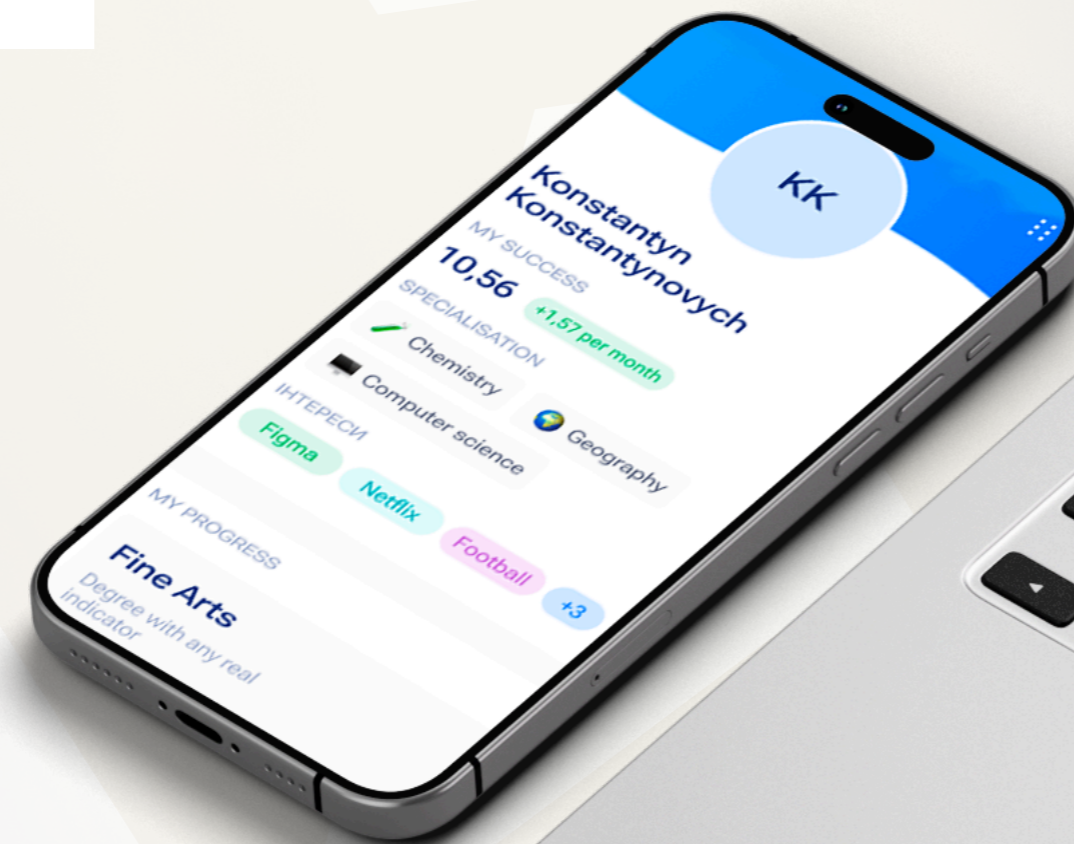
KK

Konstantyn Konstantynovych

MY SUCCESS

10,56

+1,57 per month

SPECIALISATION

Chemistry

Computer science

Geography

ІНТЕРЕСИ

Figma

Netflix

Football

+3

MY PROGRESS

Fine Arts

Degree with any real indicator